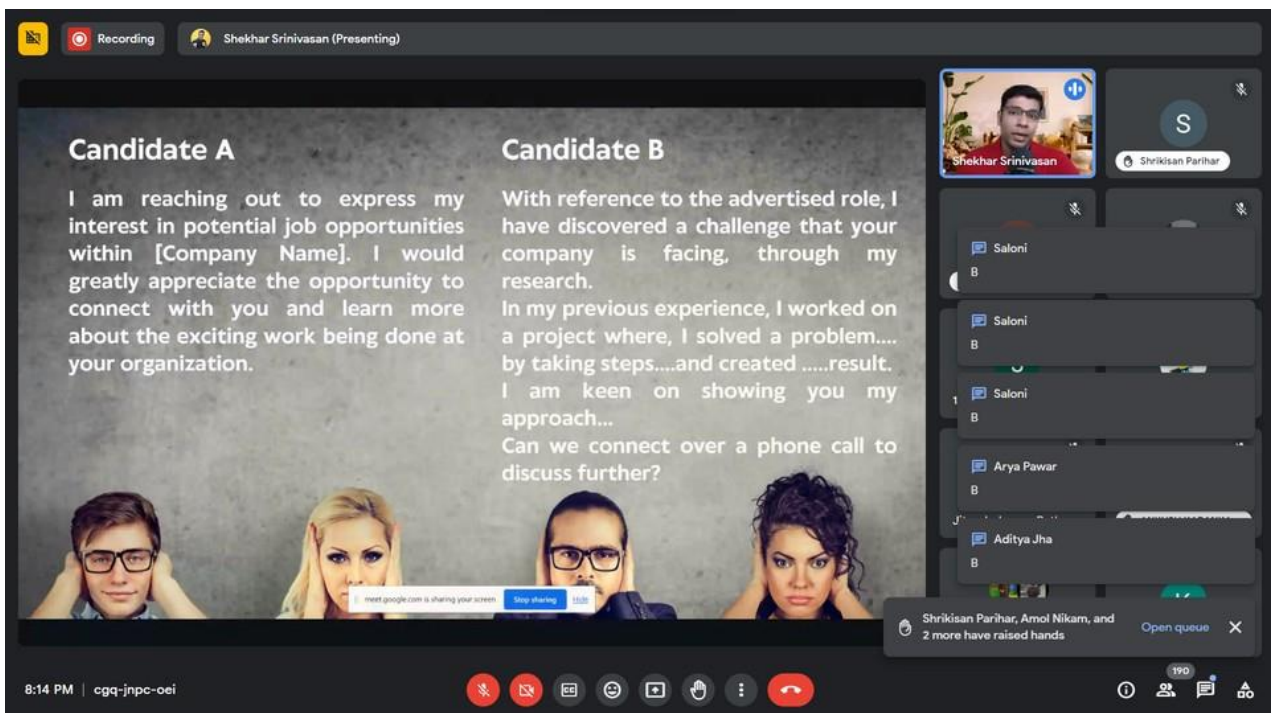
Recording

Shekhar Srinivasan (Presenting)

Candidate A

I am reaching out to express my interest in potential job opportunities within [Company Name]. I would greatly appreciate the opportunity to connect with you and learn more about the exciting work being done at your organization.

Candidate B

With reference to the advertised role, I have discovered a challenge that your company is facing, through my research.
In my previous experience, I worked on a project where, I solved a problem.... by taking steps....and created .....result.
I am keen on showing you my approach...
Can we connect over a phone call to discuss further?

meet.google.com is sharing your screen Stop sharing Hide

Shekhar Srinivasan

S

Shrikisan Parihar

Saloni
B

Saloni
B

Saloni
B

Arya Pawar
B

Aditya Jha
B

Shrikisan Parihar, Amol Nikam, and 2 more have raised hands

Open queue

8:14 PM | cgq-jnpc-oei

190